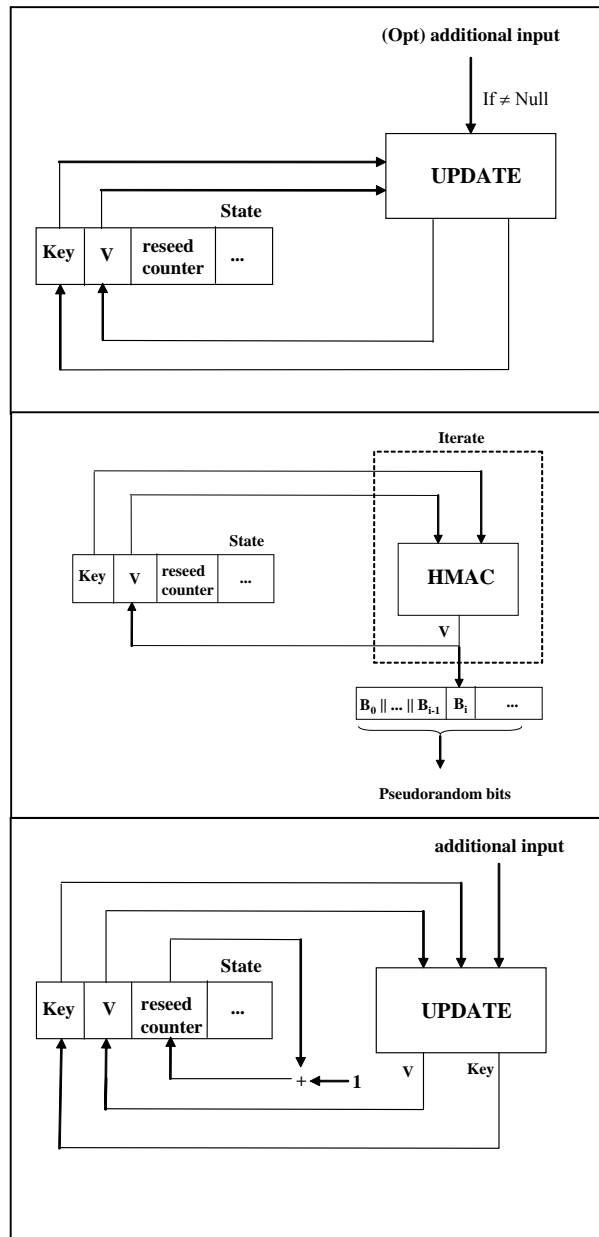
(Opt) additional input

If $\neq$ Null

UPDATE

State

| Key | V | reseed counter | ... |
|---|---|---|---|

Iterate

State

| Key | V | reseed counter | ... |
|---|---|---|---|

HMAC

V

| $B_0$ \|\| ... \|\| $B_{i-1}$ | $B_i$ | ... |
|---|---|---|

Pseudorandom bits

additional input

State

| Key | V | reseed counter | ... |
|---|---|---|---|

UPDATE

+ 1

V

Key